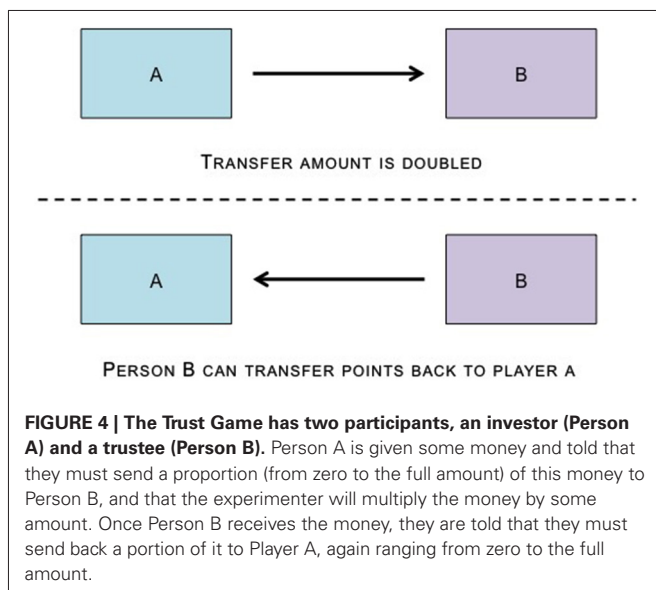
A

B

Transfer amount is doubled

A

B

Person B can transfer points back to player A

**FIGURE 4 | The Trust Game has two participants, an investor (Person A) and a trustee (Person B).** Person A is given some money and told that they must send a proportion (from zero to the full amount) of this money to Person B, and that the experimenter will multiply the money by some amount. Once Person B receives the money, they are told that they must send back a portion of it to Player A, again ranging from zero to the full amount.